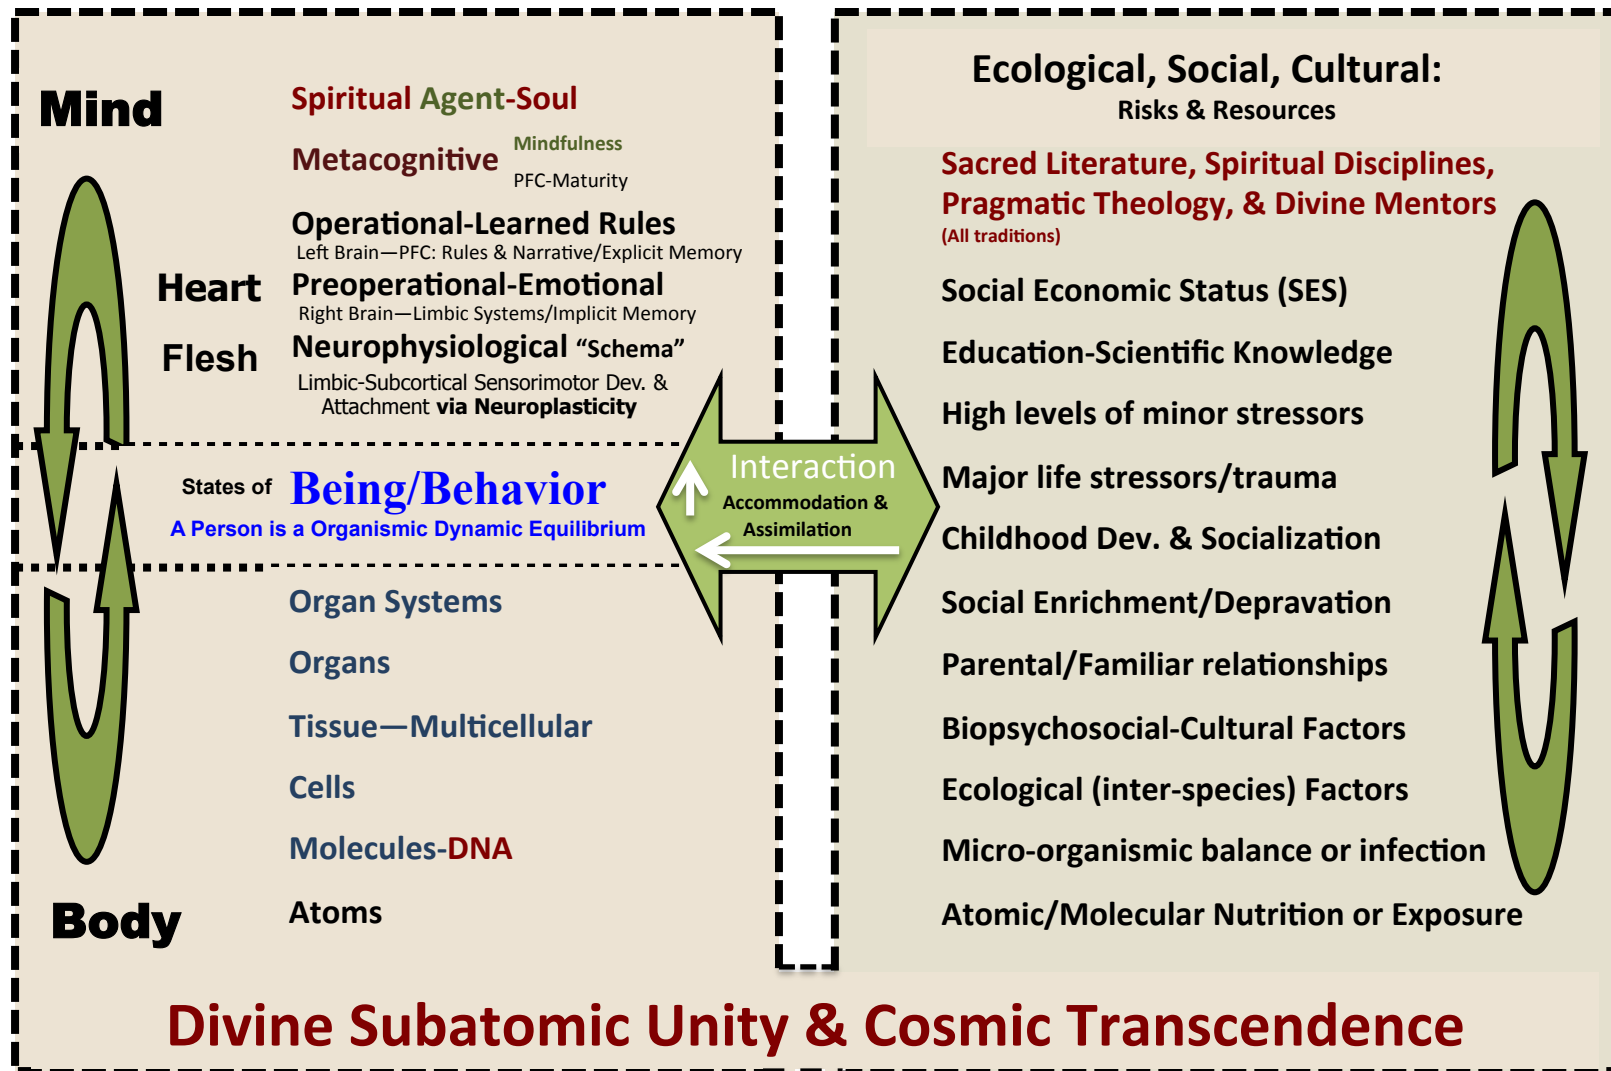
Mind

Spiritual Agent-Soul

Metacognitive

Mindfulness

PFC-Maturity

Operational-Learned Rules

Left Brain—PFC: Rules & Narrative/Explicit Memory

Heart

Preoperational-Emotional

Right Brain—Limbic Systems/Implicit Memory

Flesh

Neurophysiological "Schema"

Limbic-Subcortical Sensorimotor Dev. & Attachment via Neuroplasticity

States of Being/Behavior

A Person is a Organismic Dynamic Equilibrium

Organ Systems

Organs

Tissue—Multicellular

Cells

Molecules-DNA

Body

Atoms

Interaction

Accommodation & Assimilation

Ecological, Social, Cultural:

Risks & Resources

Sacred Literature, Spiritual Disciplines, Pragmatic Theology, & Divine Mentors

(All traditions)

Social Economic Status (SES)

Education-Scientific Knowledge

High levels of minor stressors

Major life stressors/trauma

Childhood Dev. & Socialization

Social Enrichment/Depravation

Parental/Familiar relationships

Biopsychosocial-Cultural Factors

Ecological (inter-species) Factors

Micro-organismic balance or infection

Atomic/Molecular Nutrition or Exposure

Divine Subatomic Unity & Cosmic Transcendence